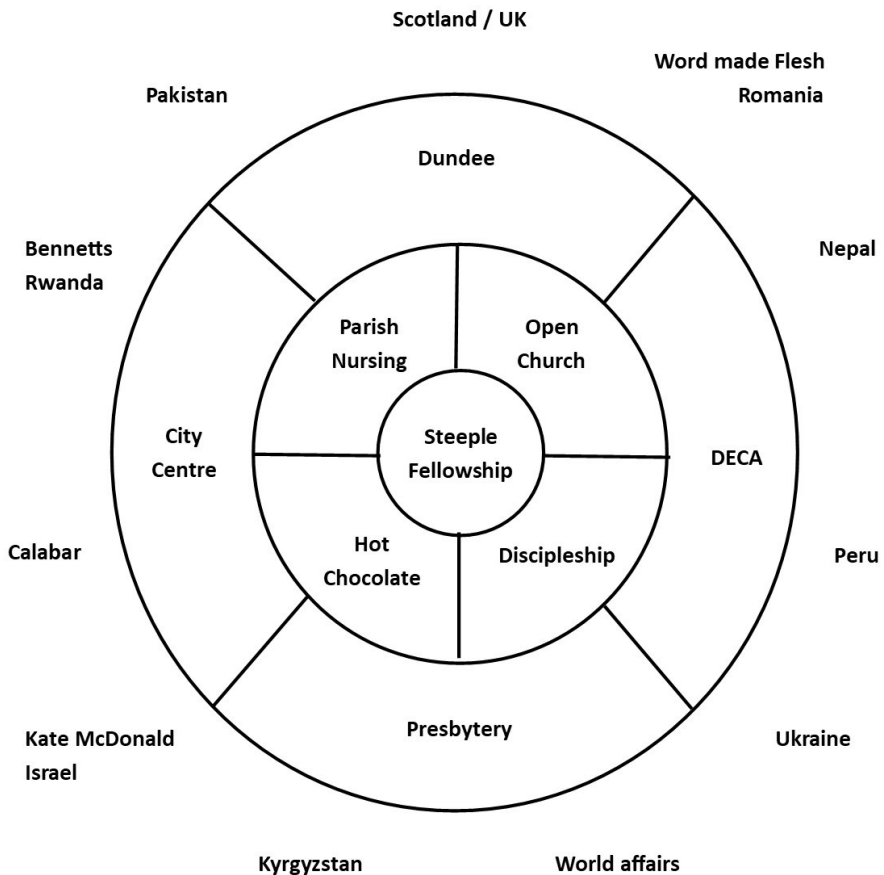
Scotland / UK

Word made Flesh
Romania

Pakistan

Dundee

Bennetts
Rwanda

Nepal

Parish
Nursing

Open
Church

City
Centre

Steeple
Fellowship

DECA

Hot
Chocolate

Discipleship

Calabar

Peru

Presbytery

Kate McDonald
Israel

Ukraine

Kyrgyzstan

World affairs